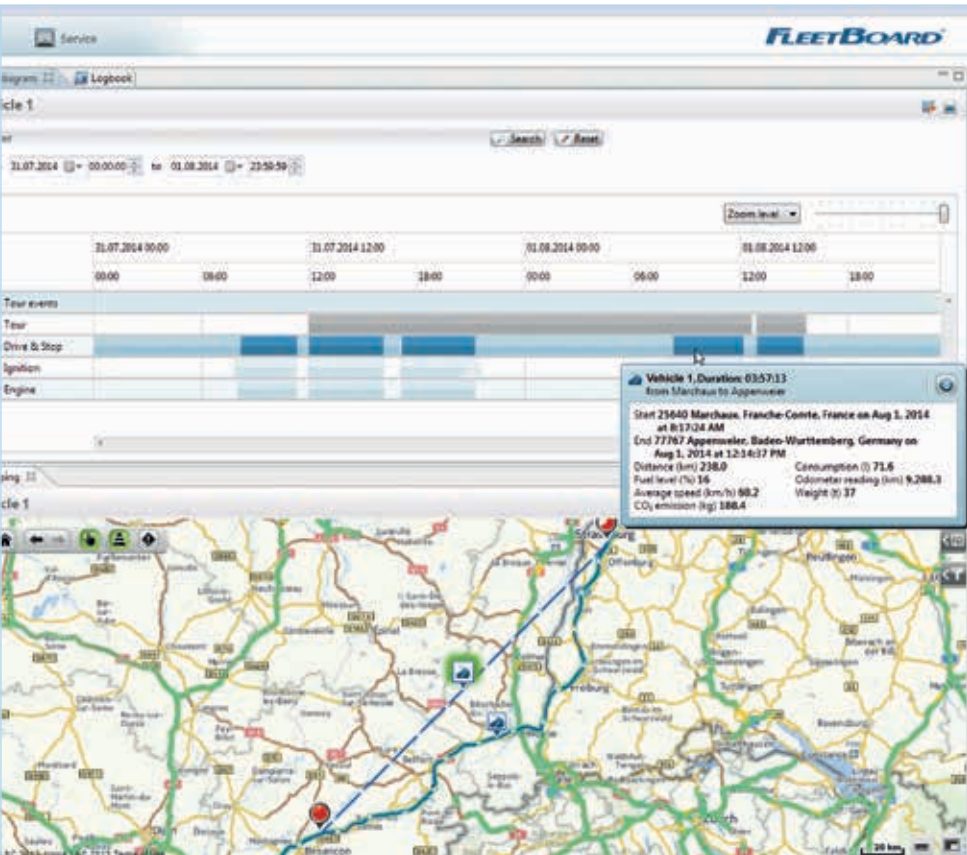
Service

FLEETBOARD

iagram | Logbook

icle 1

er

Search | Reset

31.07.2014 | 00:00:00 | to | 01.08.2014 | 23:59:59

Zoom level

| | 31.07.2014 00:00 | | 31.07.2014 12:00 | | 01.08.2014 00:00 | | 01.08.2014 12:00 | |
|---|---|---|---|---|---|---|---|---|
| | 00:00 | 06:00 | 12:00 | 18:00 | 00:00 | 06:00 | 12:00 | 18:00 |
| Tour events | | | | | | | | |
| Tour | | | | | | | | |
| Drive & Stop | | | | | | | | |
| Ignition | | | | | | | | |
| Engine | | | | | | | | |

Vehicle 1, Duration: 03:57:13
from Marchaux to Appenweier

Start 25640 Marchaux, Franche-Comte, France on Aug 1, 2014 at 8:17:24 AM
End 77767 Appenweier, Baden-Wurttemberg, Germany on Aug 1, 2014 at 12:14:37 PM
Distance (km) 238.0
Consumption (l) 71.6
Fuel level (%) 16
Odometer reading (km) 9,288.3
Average speed (km/h) 60.2
Weight (t) 37
$CO_2$ emission (kg) 188.4

ping

icle 1

Strasbourg
Offenburg
Freiburg
Zürich
Besançon
Belfort

20 km